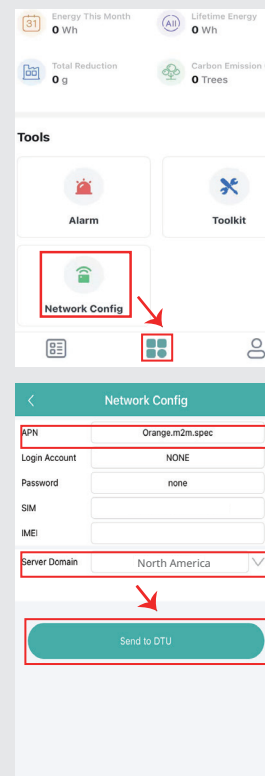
31 Energy This Month
0 Wh

All Lifetime Energy
0 Wh

Total Reduction
0 g

Carbon Emission
0 Trees

Tools

Alarm

Toolkit

Network Config

<

Network Config

| | |
|---|---|
| APN | Orange.m2m.spec |
| Login Account | NONE |
| Password | none |
| SIM | |
| IMEI | |
| Server Domain | North America |

Send to DTU